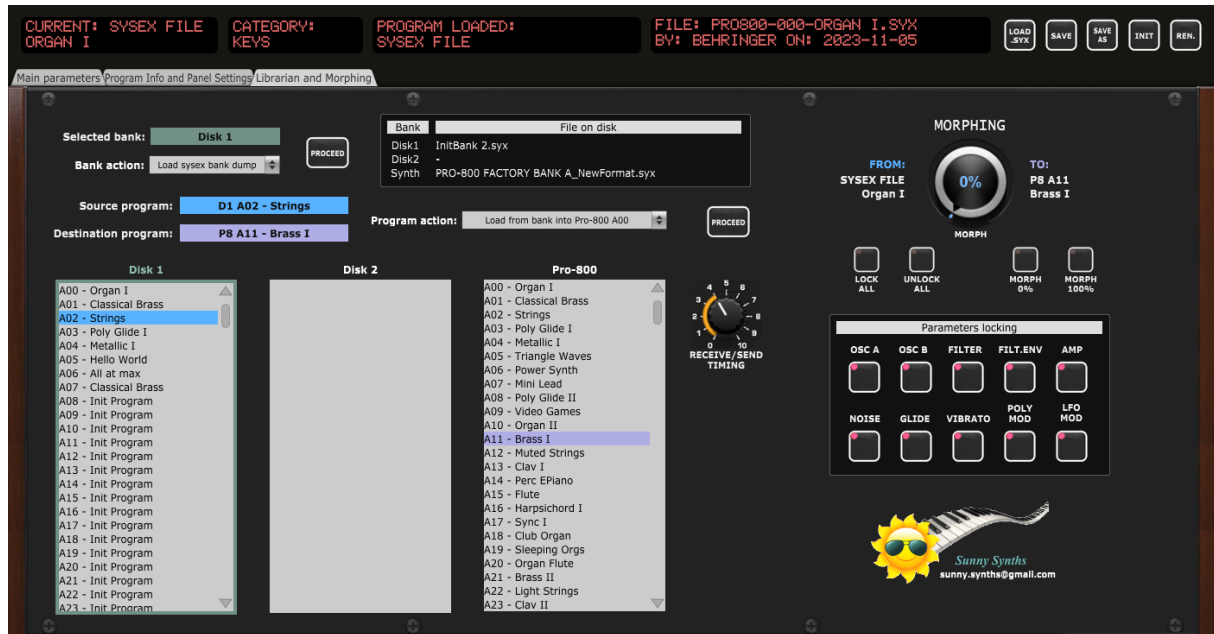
CURRENT: SYSEX FILE
ORGAN I

CATEGORY:
KEYS

PROGRAM LOADED:
SYSEX FILE

FILE: PRO800-000-ORGAN I.SYX
BY: BEHRINGER ON: 2023-11-05

LOAD .SYX
SAVE
SAVE AS
INIT
REN.

Main parameters | Program Info and Panel Settings | Librarian and Morphing

Selected bank: Disk 1

Bank action: Load sysex bank dump

PROCEED

| Bank | File on disk |
|---|---|
| Disk1 | InitBank 2.syx |
| Disk2 | - |
| Synth | PRO-800 FACTORY BANK A_NewFormat.syx |

Source program: D1 A02 - Strings

Destination program: P8 A11 - Brass I

Program action: Load from bank into Pro-800 A00

PROCEED

MORPHING

FROM:
SYSEX FILE
Organ I

0%

TO:
P8 A11
Brass I

MORPH

LOCK ALL
UNLOCK ALL
MORPH 0%
MORPH 100%

Disk 1
A00 - Organ I
A01 - Classical Brass
A02 - Strings
A03 - Poly Glide I
A04 - Metallic I
A05 - Hello World
A06 - All at max
A07 - Classical Brass
A08 - Init Program
A09 - Init Program
A10 - Init Program
A11 - Init Program
A12 - Init Program
A13 - Init Program
A14 - Init Program
A15 - Init Program
A16 - Init Program
A17 - Init Program
A18 - Init Program
A19 - Init Program
A20 - Init Program
A21 - Init Program
A22 - Init Program
A23 - Init Program

Disk 2

Pro-800
A00 - Organ I
A01 - Classical Brass
A02 - Strings
A03 - Poly Glide I
A04 - Metallic I
A05 - Triangle Waves
A06 - Power Synth
A07 - Mini Lead
A08 - Poly Glide II
A09 - Video Games
A10 - Organ II
A11 - Brass I
A12 - Muted Strings
A13 - Clav I
A14 - Perc EPiano
A15 - Flute
A16 - Harpsichord I
A17 - Sync I
A18 - Club Organ
A19 - Sleeping Orgs
A20 - Organ Flute
A21 - Brass II
A22 - Light Strings
A23 - Clav II

0 1 2 3 4 5 6 7 8 9 10
RECEIVE/SEND TIMING

Parameters locking
OSC A
OSC B
FILTER
FILT.ENV
AMP
NOISE
GLIDE
VIBRATO
POLY MOD
LFO MOD

Sunny Synths
sunny.synths@gmail.com